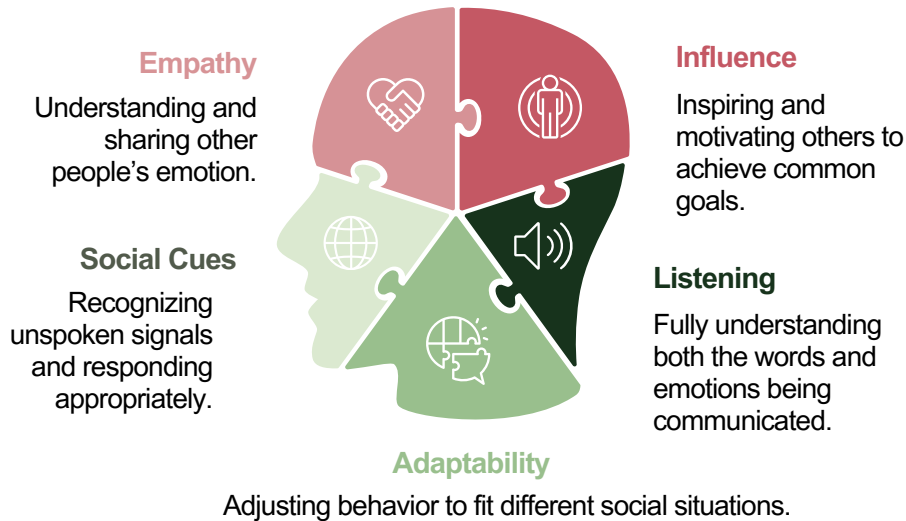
Empathy

Understanding and sharing other people’s emotion.

Influence

Inspiring and motivating others to achieve common goals.

Social Cues

Recognizing unspoken signals and responding appropriately.

Listening

Fully understanding both the words and emotions being communicated.

Adaptability

Adjusting behavior to fit different social situations.